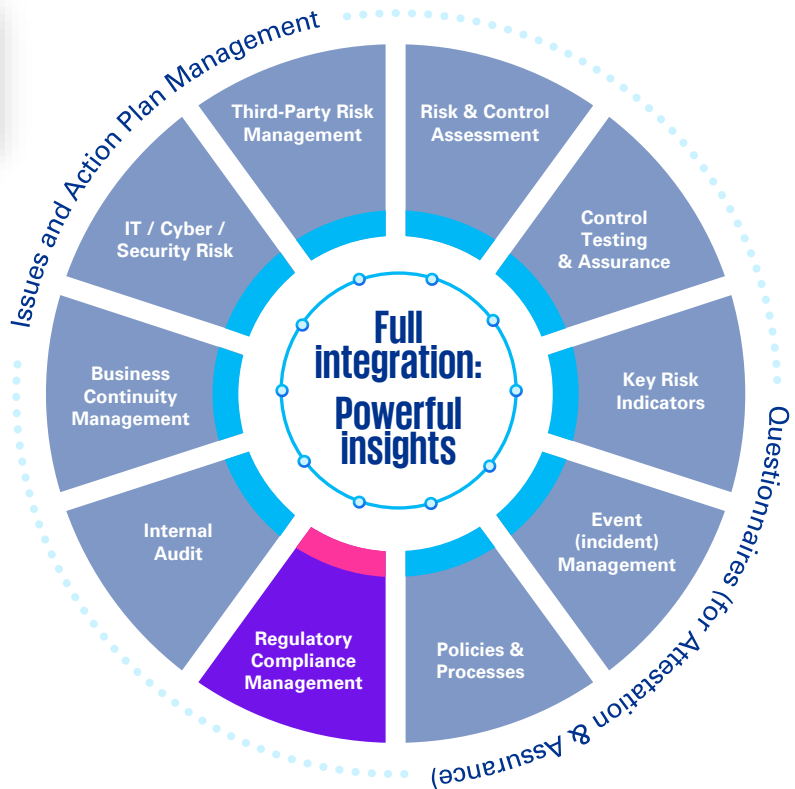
Issues and Action Plan Management

Third-Party Risk Management

Risk & Control Assessment

Control Testing & Assurance

Key Risk Indicators

Event (incident) Management

Policies & Processes

Regulatory Compliance Management

Internal Audit

Business Continuity Management

IT / Cyber / Security Risk

Full integration: Powerful insights

Questionnaires (for Attestation & Assurance)